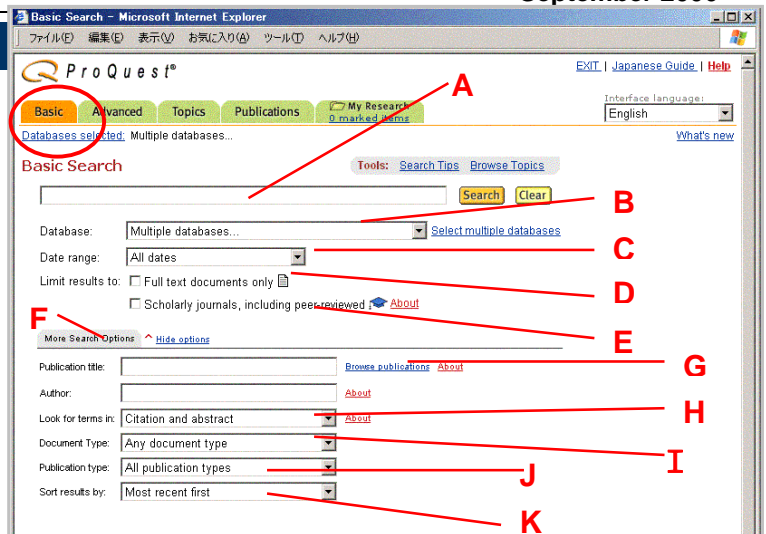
September 2005

Basic Search - Microsoft Internet Explorer

ファイル(F) 編集(E) 表示(V) お気に入り(A) ツール(T) ヘルプ(H)

ProQuest®

EXIT | Japanese Guide | Help

Basic Advanced Topics Publications My Research 0 marked items

Interface language: English

Databases selected: Multiple databases...

What's new

Basic Search

Tools: Search Tips Browse Topics

Search Clear

Database: Multiple databases... Select multiple databases

Date range: All dates

Limit results to: Full text documents only

Scholarly journals, including peer reviewed About

More Search Options Hide options

Publication title: Browse publications About

Author: About

Look for terms in: Citation and abstract About

Document Type: Any document type

Publication type: All publication types

Sort results by: Most recent first

A B C D E F G H I J K